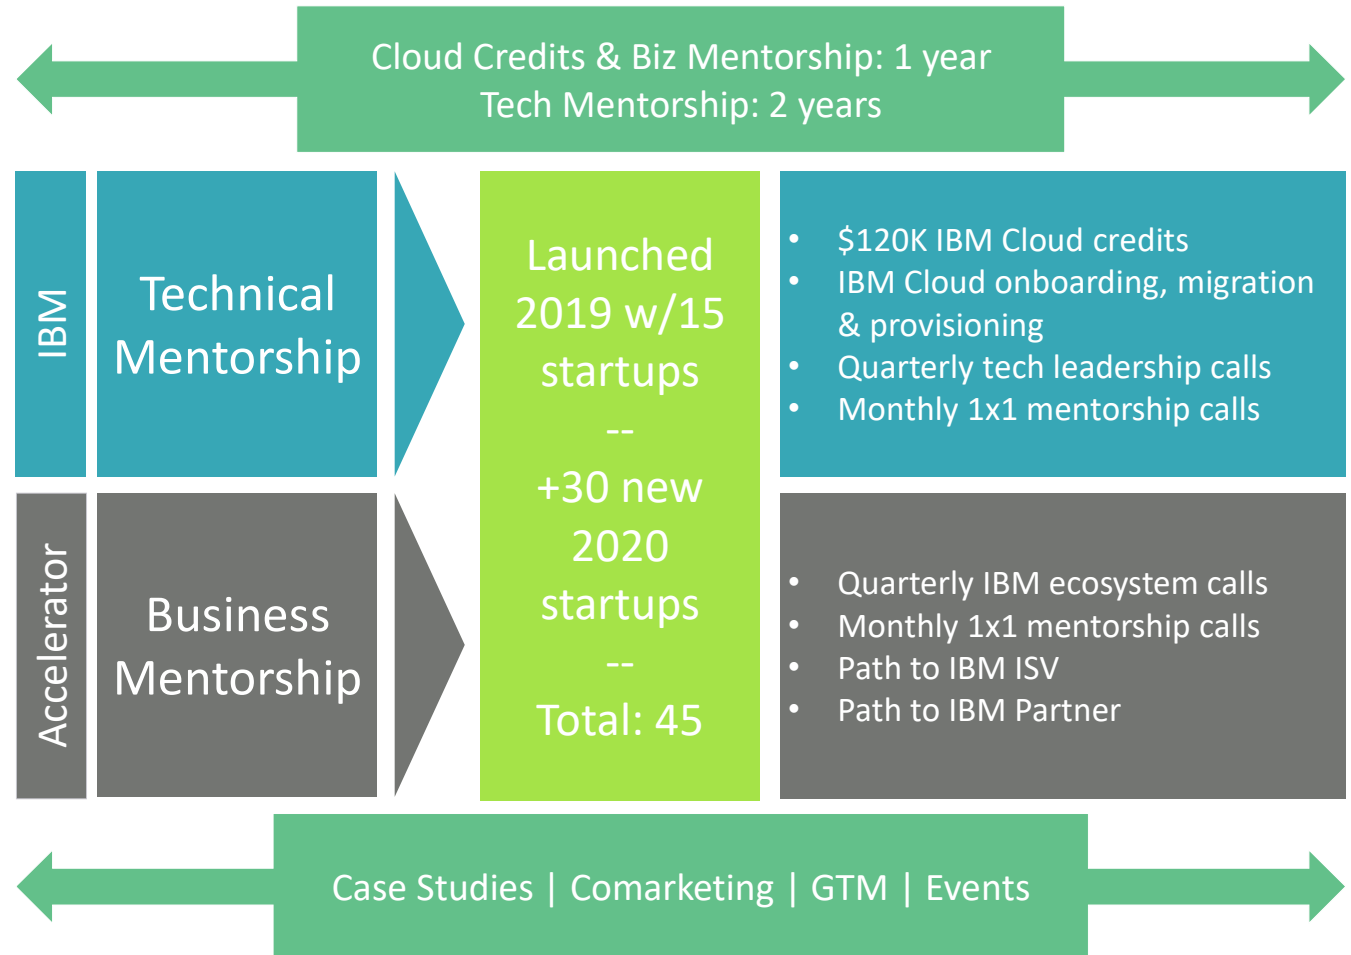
Cloud Credits & Biz Mentorship: 1 year
Tech Mentorship: 2 years

IBM

Technical Mentorship

Launched 2019 w/15 startups
--
+30 new 2020 startups
--
Total: 45

- $120K IBM Cloud credits
- IBM Cloud onboarding, migration & provisioning
- Quarterly tech leadership calls
- Monthly 1x1 mentorship calls

Accelerator

Business Mentorship

- Quarterly IBM ecosystem calls
- Monthly 1x1 mentorship calls
- Path to IBM ISV
- Path to IBM Partner

Case Studies | Comarketing | GTM | Events